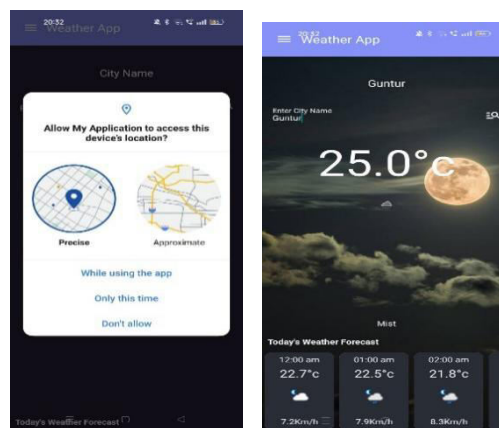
20:32
Weather App

City Name

Allow My Application to access this device's location?

Precise

Approximate

While using the app

Only this time

Don't allow

Today's Weather Forecast

20:32
Weather App

Guntur

Enter City Name
Guntur

25.0°c

Mist

Today's Weather Forecast

12:00 am
22.7°c
7.2Km/h

01:00 am
22.5°c
7.9Km/h

02:00 am
21.8°c
8.3Km/h